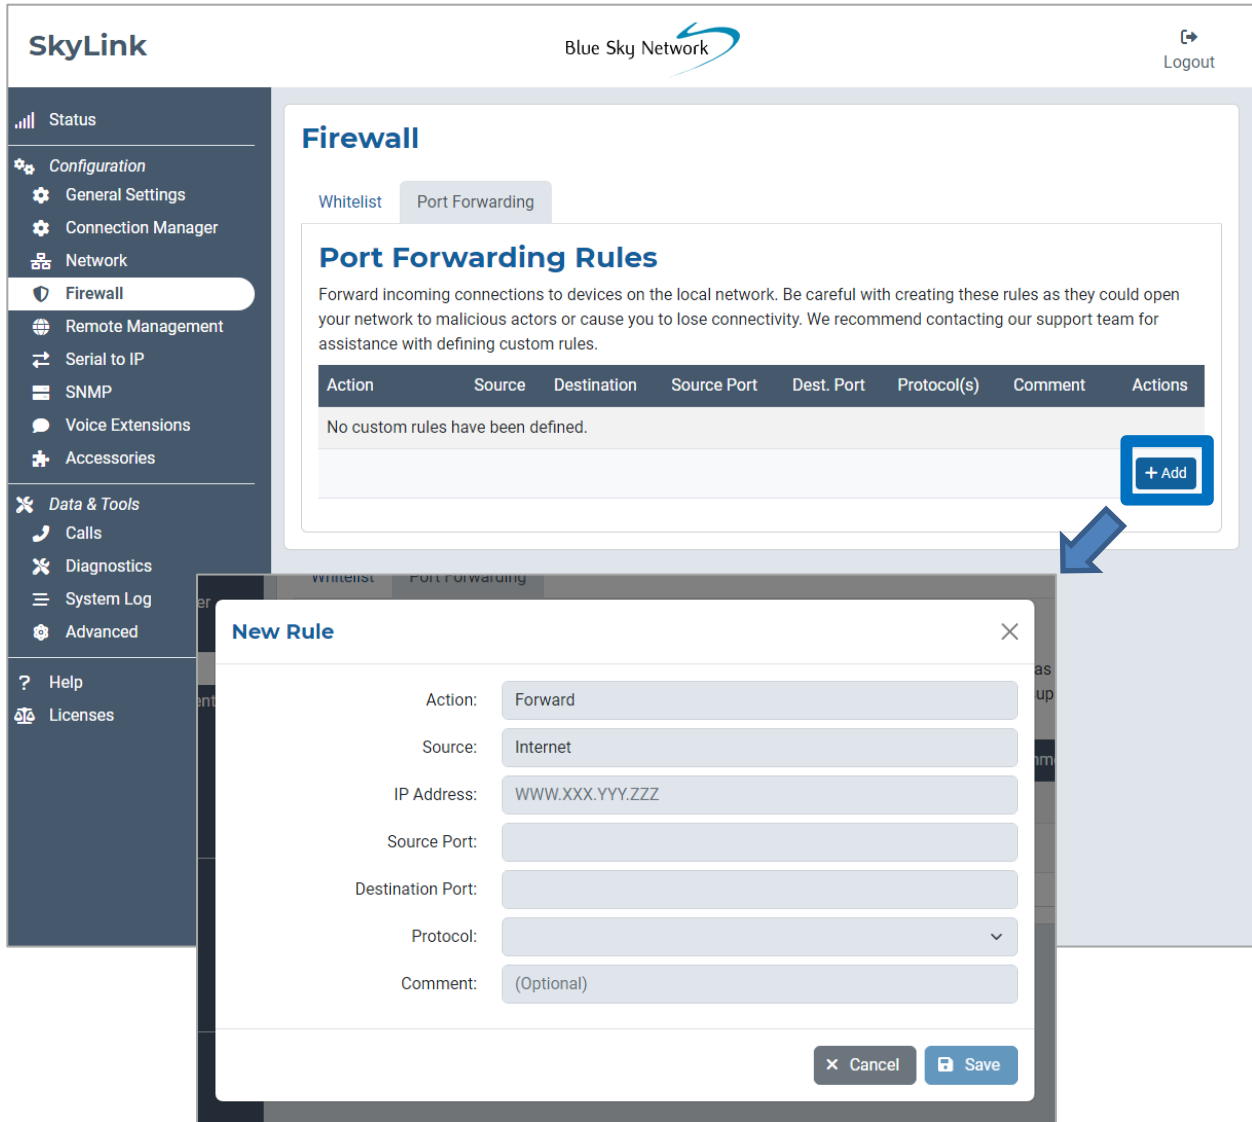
SkyLink

Blue Sky Network

Logout

Status
Configuration
General Settings
Connection Manager
Network
Firewall
Remote Management
Serial to IP
SNMP
Voice Extensions
Accessories
Data & Tools
Calls
Diagnostics
System Log
Advanced
Help
Licenses

Firewall

Whitelist | Port Forwarding

Port Forwarding Rules

Forward incoming connections to devices on the local network. Be careful with creating these rules as they could open your network to malicious actors or cause you to lose connectivity. We recommend contacting our support team for assistance with defining custom rules.

| Action | Source | Destination | Source Port | Dest. Port | Protocol(s) | Comment | Actions |
|---|---|---|---|---|---|---|---|
| No custom rules have been defined. | | | | | | | |

+ Add

New Rule

Action: Forward
Source: Internet
IP Address: WWW.XXX.YYY.ZZZ
Source Port:
Destination Port:
Protocol:
Comment: (Optional)

Cancel
Save